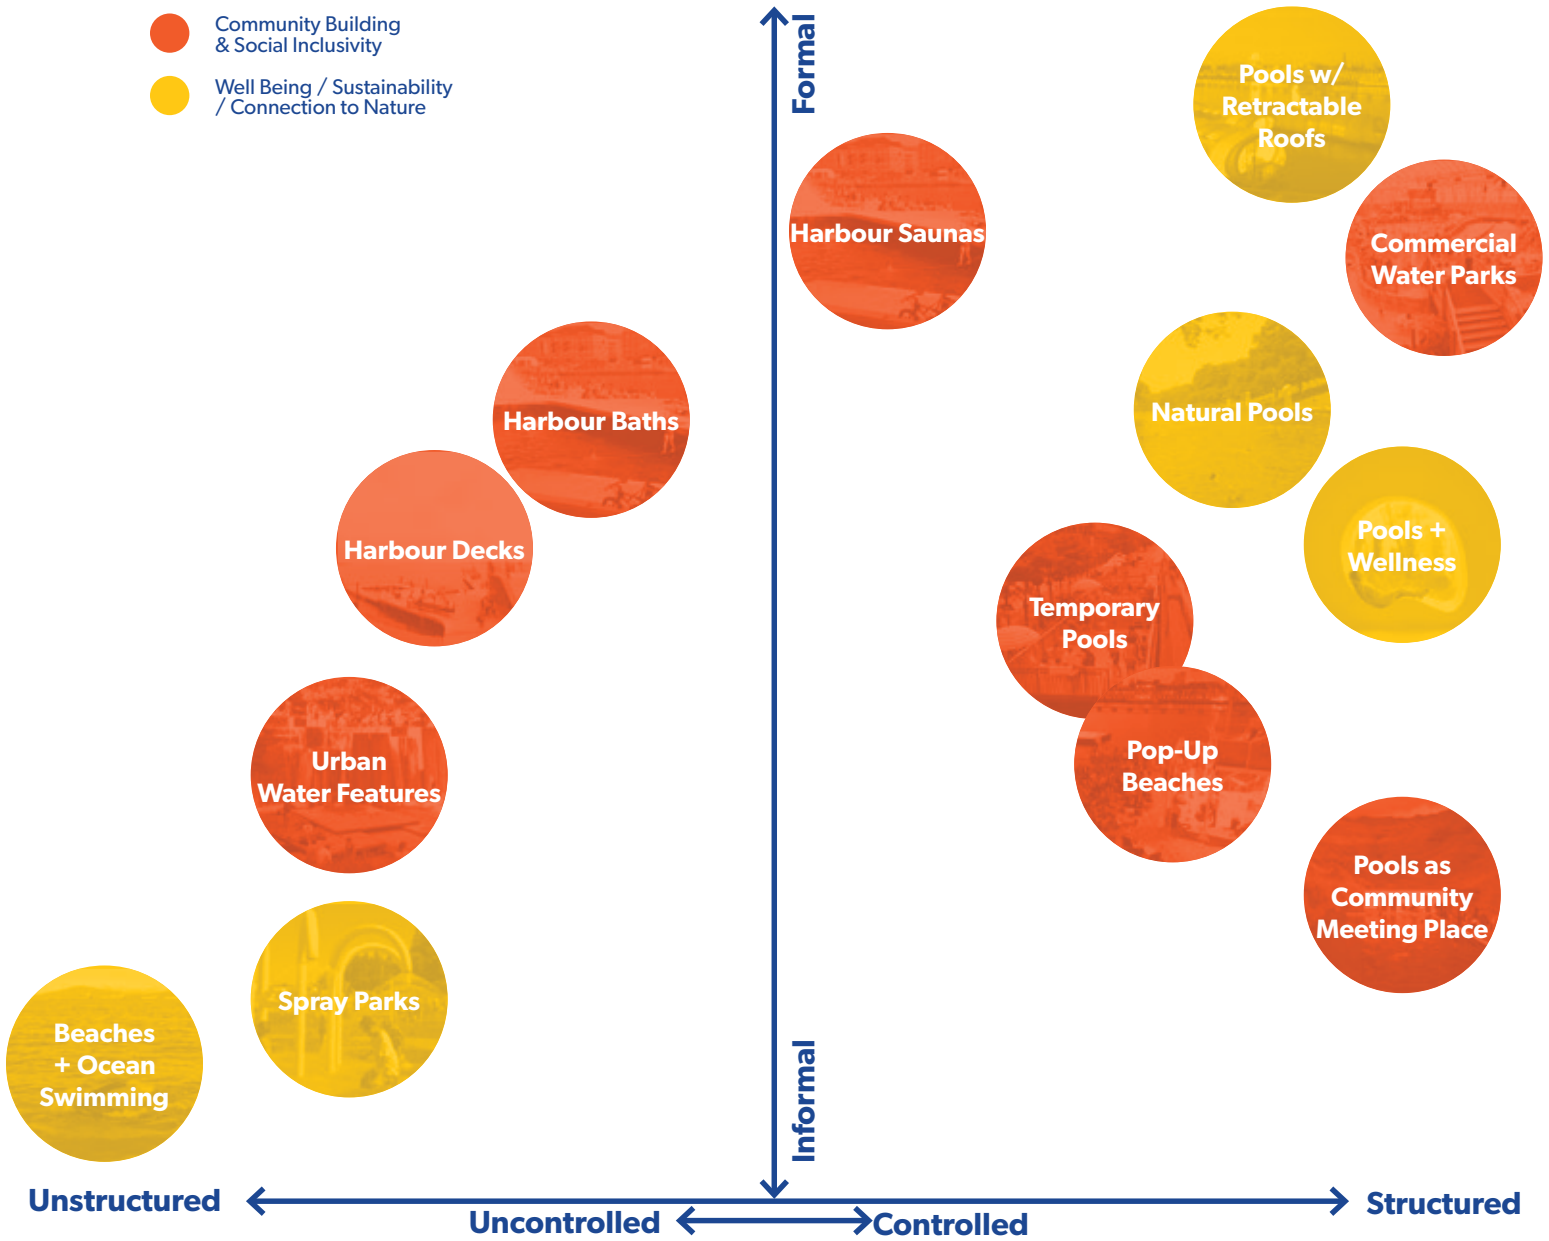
Community Building & Social Inclusivity

Well Being / Sustainability / Connection to Nature

Formal

Pools w/ Retractable Roofs

Harbour Saunas

Commercial Water Parks

Harbour Baths

Natural Pools

Harbour Decks

Pools + Wellness

Temporary Pools

Urban Water Features

Pop-Up Beaches

Pools as Community Meeting Place

Spray Parks

Beaches + Ocean Swimming

Informal

Unstructured

Uncontrolled

Controlled

Structured